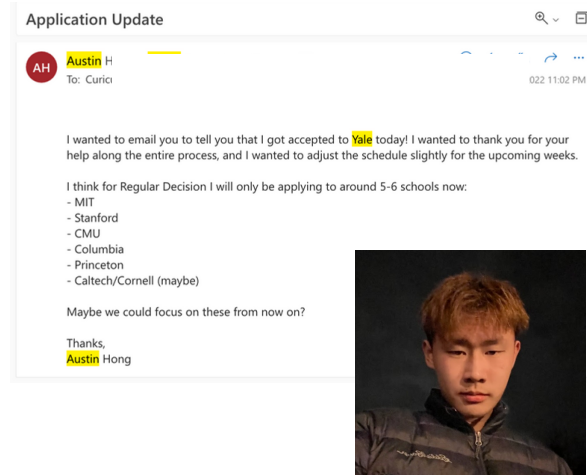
Application Update

AH

Austin H

To: Curici

022 11:02 PM

I wanted to email you to tell you that I got accepted to Yale today! I wanted to thank you for your help along the entire process, and I wanted to adjust the schedule slightly for the upcoming weeks.

I think for Regular Decision I will only be applying to around 5-6 schools now:
- MIT
- Stanford
- CMU
- Columbia
- Princeton
- Caltech/Cornell (maybe)

Maybe we could focus on these from now on?

Thanks,
Austin Hong